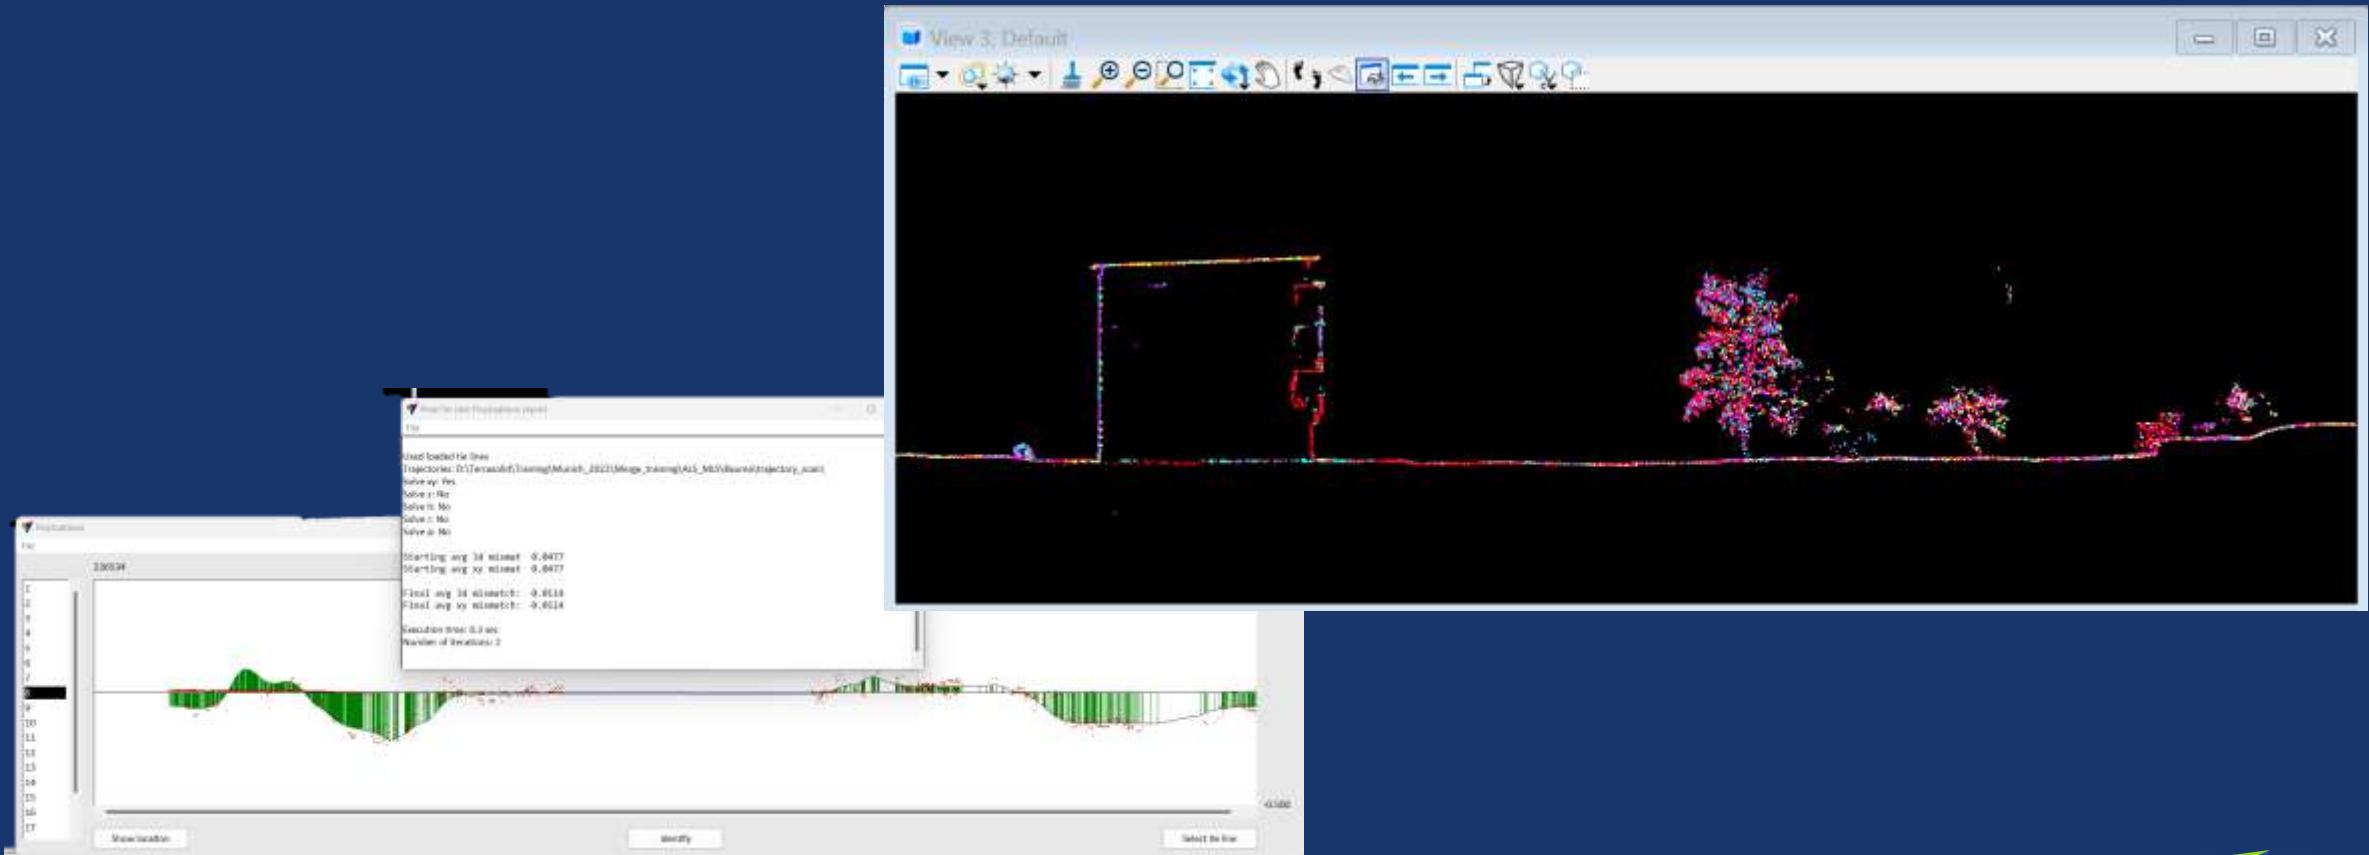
View 3, Default

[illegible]
File

Used loaded tie lines
Trajectories: D:\TerrasolidTraining\Munich_2023\Merge_training\ALS_MLS\Source\trajectory_scan
Solve xy: Yes
Solve z: No
Solve h: No
Solve r: No
Solve p: No

Starting avg 3d mismat 0.0477
Starting avg xy mismat 0.0477

Final avg 3d mismatch: 0.0114
Final avg xy mismatch: 0.0114

Execution time: 0.3 sec
Number of iterations: 2

Fluctuations
File
230534
1
2
3
4
5
6
7
8
9
10
11
12
13
14
15
16
17
-0.500
Show location
Identify
Select tie line